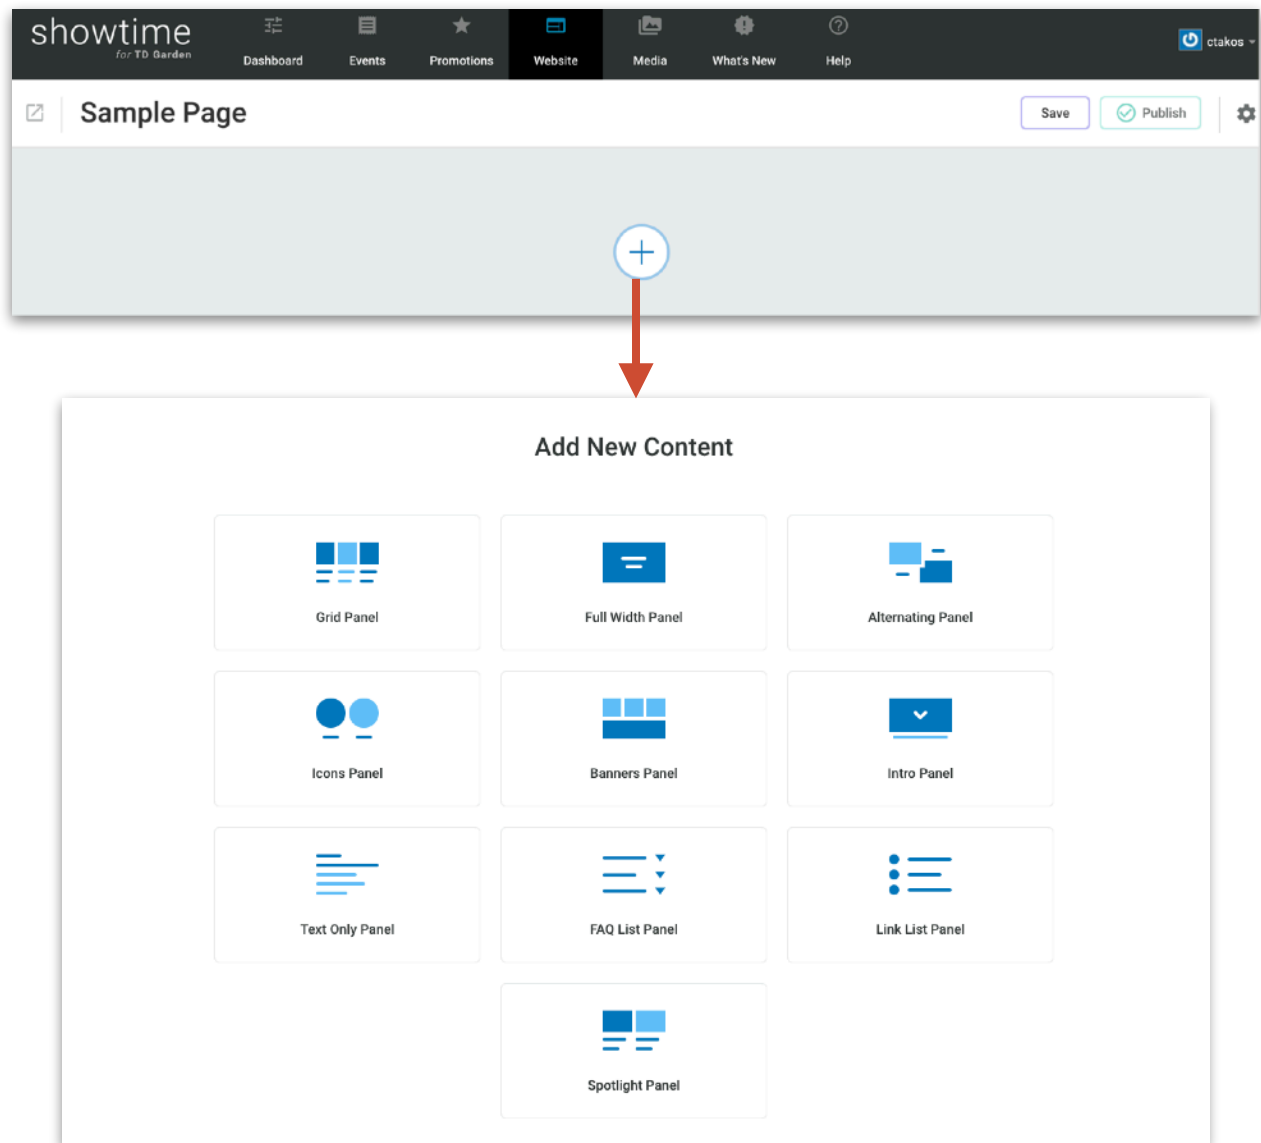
showtime
for TD Garden

Dashboard Events Promotions Website Media What's New Help

ctakos

Sample Page

Save Publish

Add New Content

Grid Panel
Full Width Panel
Alternating Panel
Icons Panel
Banners Panel
Intro Panel
Text Only Panel
FAQ List Panel
Link List Panel
Spotlight Panel